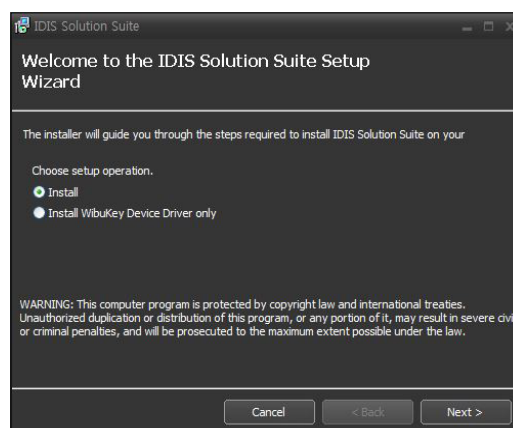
IDIS Solution Suite

Welcome to the IDIS Solution Suite Setup Wizard

The installer will guide you through the steps required to install IDIS Solution Suite on your

Choose setup operation.

Install

Install WibuKey Device Driver only

WARNING: This computer program is protected by copyright law and international treaties. Unauthorized duplication or distribution of this program, or any portion of it, may result in severe civi or criminal penalties, and will be prosecuted to the maximum extent possible under the law.

Cancel

< Back

Next >